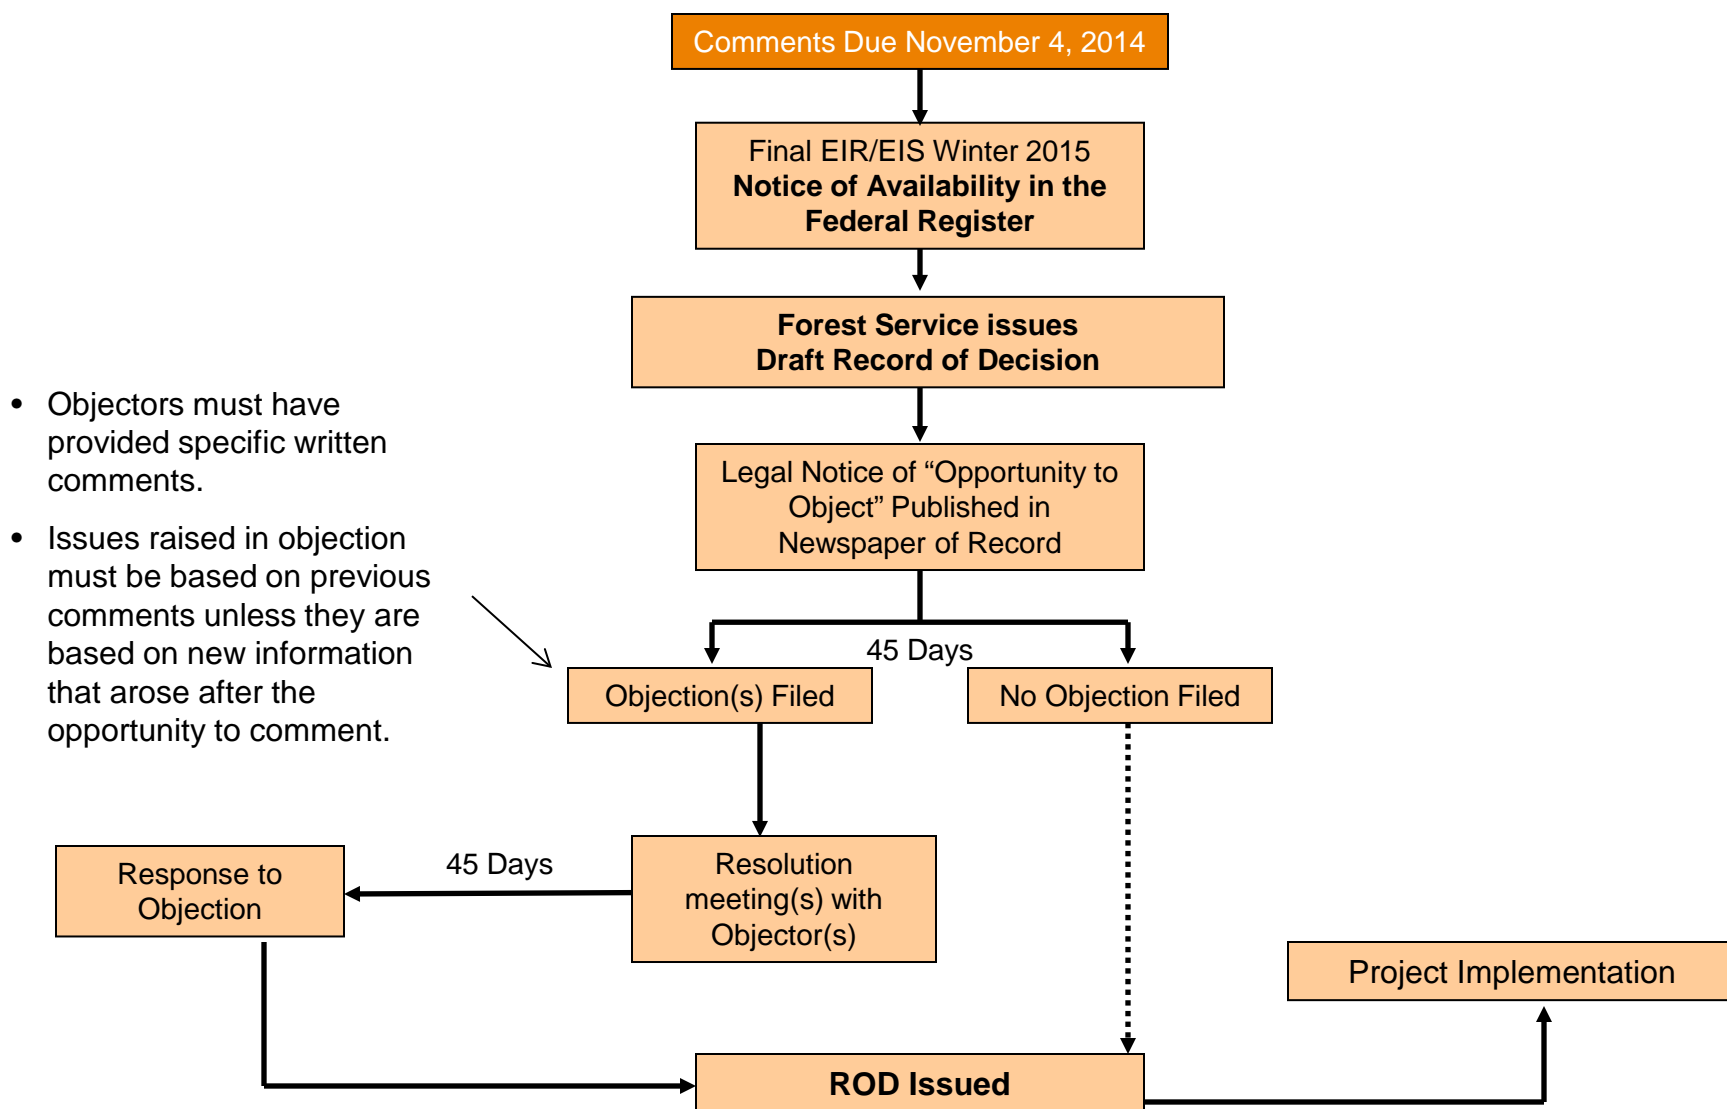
Comments Due November 4, 2014

Final EIR/EIS Winter 2015
Notice of Availability in the Federal Register

Forest Service issues
Draft Record of Decision

- Objectors must have provided specific written comments.
- Issues raised in objection must be based on previous comments unless they are based on new information that arose after the opportunity to comment.

Legal Notice of “Opportunity to Object” Published in Newspaper of Record

45 Days

Objection(s) Filed

No Objection Filed

Response to Objection

45 Days

Resolution meeting(s) with Objector(s)

Project Implementation

ROD Issued